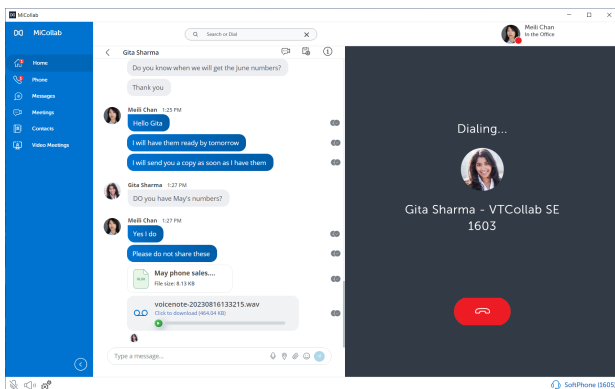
MiCollab

MiCollab

Search or Dial

Meili Chan
In the Office

Home
Phone
Messages
Meetings
Contacts
Video Meetings

Gita Sharma

Do you know when we will get the June numbers?

Thank you

Meili Chan 1:25 PM
Hello Gita

I will have them ready by tomorrow

I will send you a copy as soon as I have them

Gita Sharma 1:27 PM
DO you have May's numbers?

Meili Chan 1:27 PM
Yes I do

Please do not share these

May phone sales....
File size: 8.13 KB

voicenote-20230816133215.wav
Click to download (464.04 KB)

Type a message...

Dialing...

Gita Sharma - VTCollab SE 1603

SoftPhone (1605)